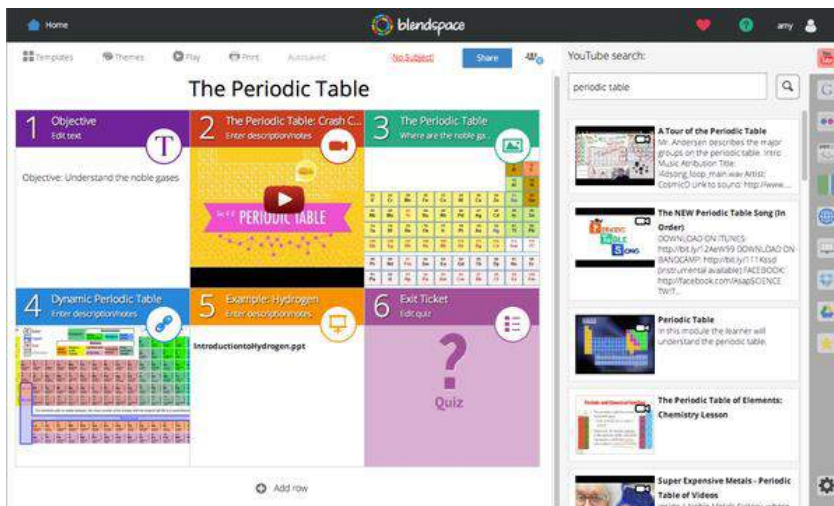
Home

blendspace

amy

Templates Themes Play Print Autosaved No Subject Share

YouTube search:

periodic table

The Periodic Table

1 Objective
Edit text

Objective: Understand the noble gases

2 The Periodic Table: Crash C...
Enter description/notes

PERIODIC TABLE

3 The Periodic Table
Where are the noble ga...

4 Dynamic Periodic Table
Enter description/notes

5 Example: Hydrogen
Enter description/notes

IntroductiontoHydrogen.ppt

6 Exit Ticket
Edit quiz

?
Quiz

Add row

A Tour of the Periodic Table
Mr. Andersen describes the major groups on the periodic table. Intro Music Atribution Title: I4dsong_loop_main.wav Artist: CosmicD Link to sound: http://www....

The NEW Periodic Table Song (In Order)
DOWNLOAD ON ITUNES: http://bit.ly/12AeW99 DOWNLOAD ON BANDCAMP: http://bit.ly/111Kssd (instrumental available) FACEBOOK: http://facebook.com/AsapSCIENCE TWIT...

Periodic Table
In this module the learner will understand the periodic table.

The Periodic Table of Elements: Chemistry Lesson

Super Expensive Metals - Periodic Table of Videos
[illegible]